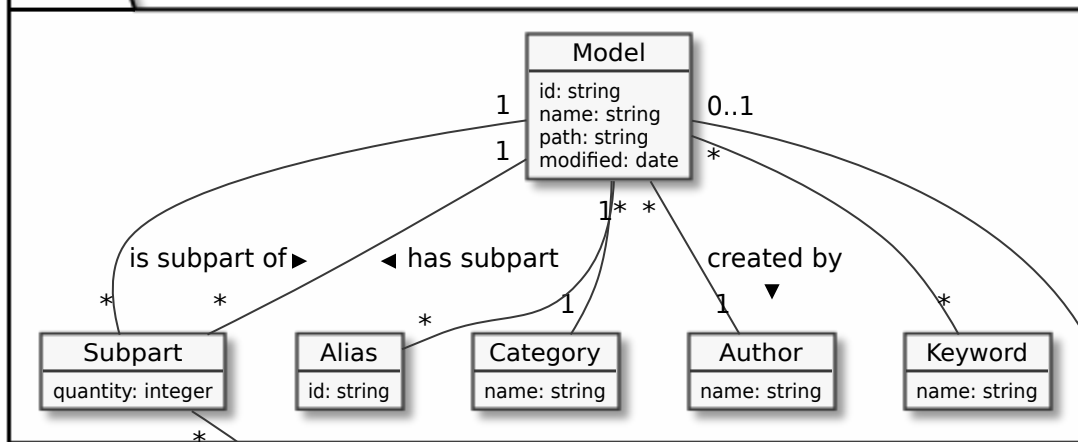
Model
id: string
name: string
path: string
modified: date

1
1
0..1
*
1
*
*

is subpart of ▸
◂ has subpart
created by
▾

*
*
*
1
1
*

Subpart
quantity: integer

Alias
id: string

Category
name: string

Author
name: string

Keyword
name: string

*